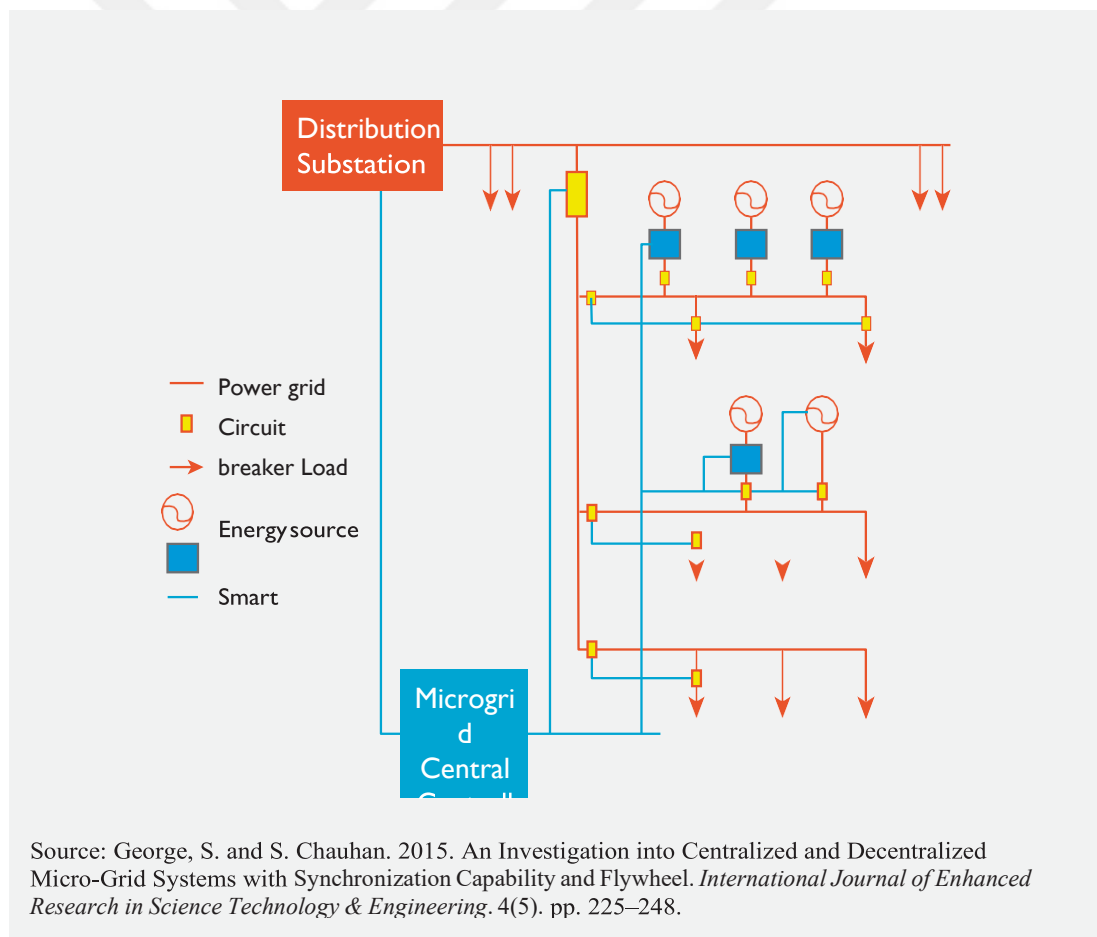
Distribution Substation

Power grid

Circuit

breaker Load

Energysource

Smart

Microgri d Central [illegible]

Source: George, S. and S. Chauhan. 2015. An Investigation into Centralized and Decentralized Micro-Grid Systems with Synchronization Capability and Flywheel. *International Journal of Enhanced Research in Science Technology & Engineering*. 4(5). pp. 225–248.